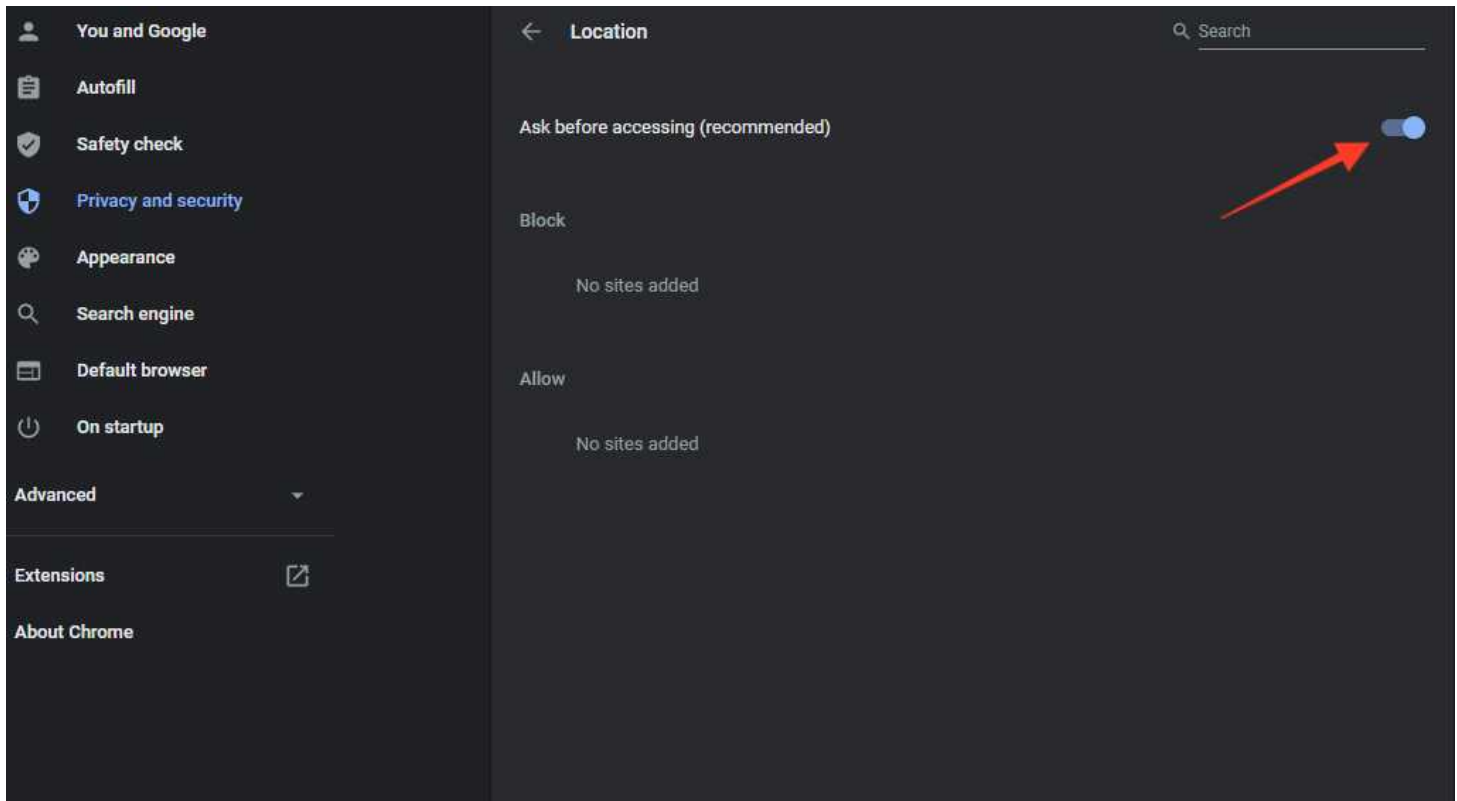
You and Google
Autofill
Safety check
Privacy and security
Appearance
Search engine
Default browser
On startup
Advanced
Extensions
About Chrome

Location
Search

Ask before accessing (recommended)

Block

No sites added

Allow

No sites added